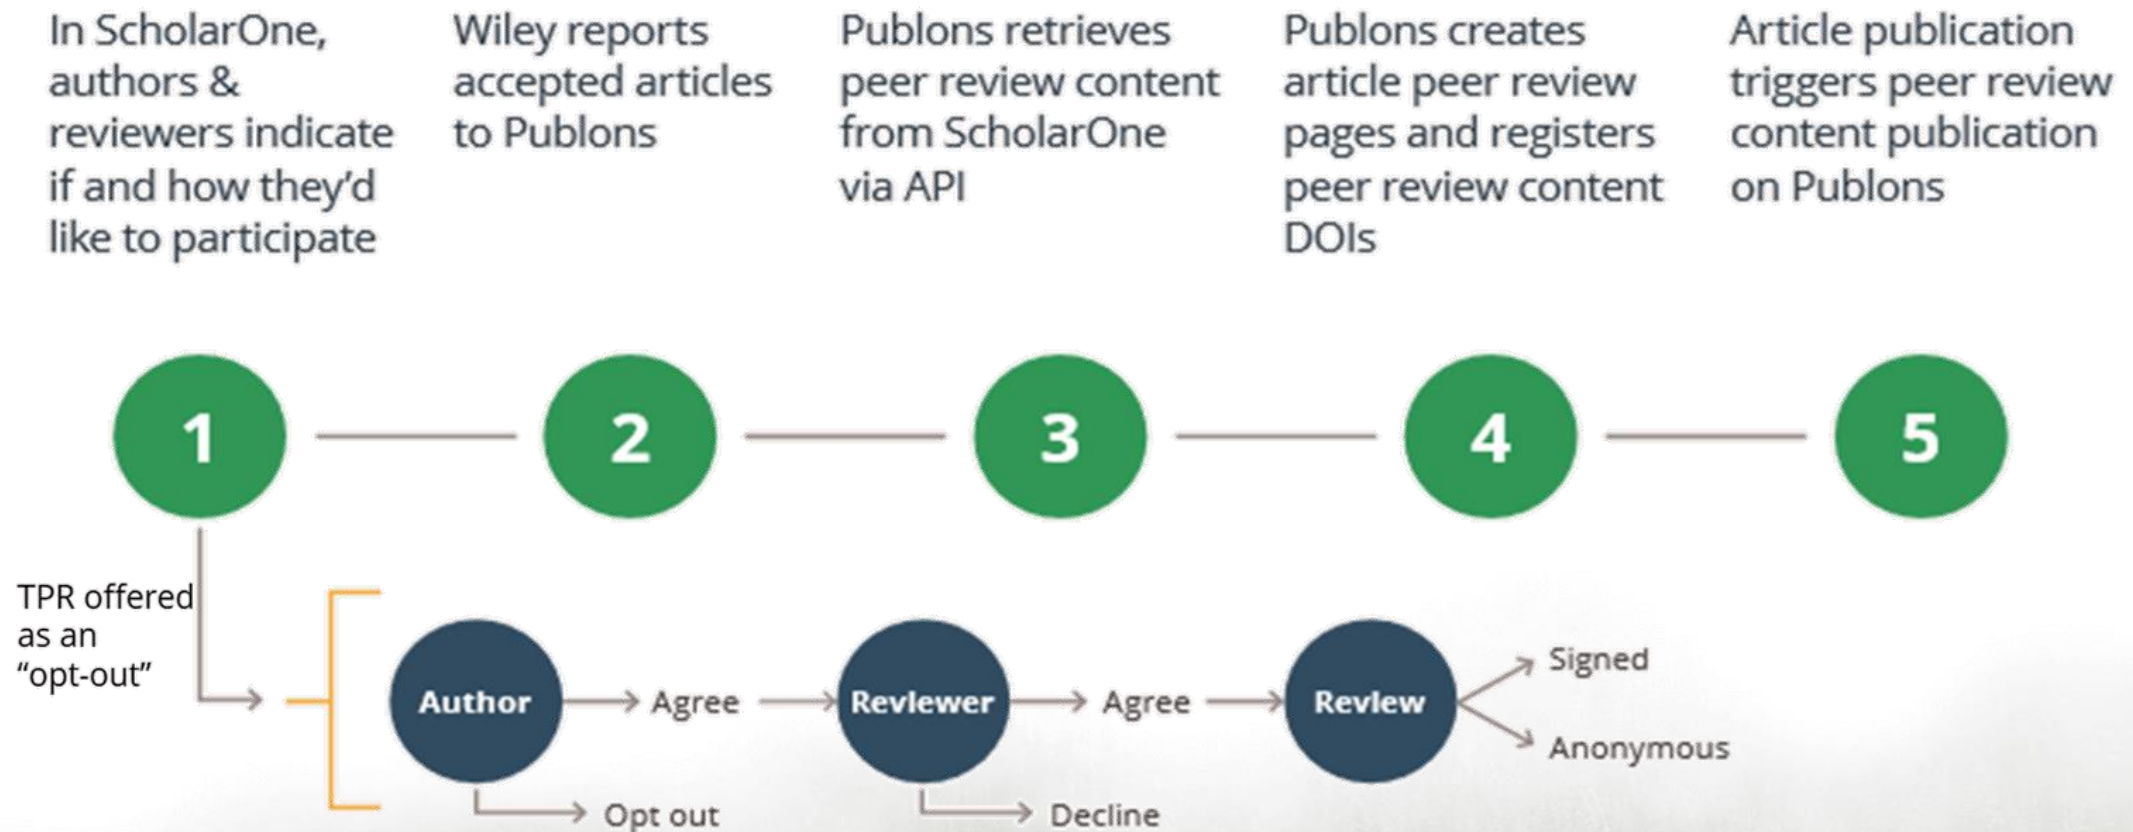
In ScholarOne, authors & reviewers indicate if and how they'd like to participate

Wiley reports accepted articles to Publons

Publons retrieves peer review content from ScholarOne via API

Publons creates article peer review pages and registers peer review content DOIs

Article publication triggers peer review content publication on Publons

1

2

3

4

5

TPR offered as an "opt-out"

Author

Agree

Reviewer

Agree

Review

Signed

Anonymous

Opt out

Decline